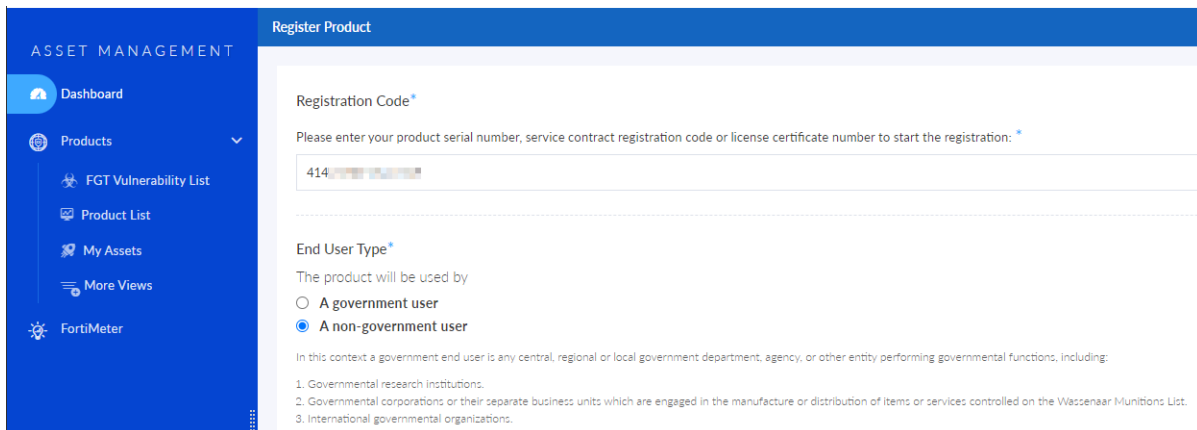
ASSET MANAGEMENT

Dashboard

Products

FGT Vulnerability List

Product List

My Assets

More Views

FortiMeter

Register Product

Registration Code*

Please enter your product serial number, service contract registration code or license certificate number to start the registration: *

414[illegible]

End User Type*

The product will be used by

A government user

A non-government user

In this context a government end user is any central, regional or local government department, agency, or other entity performing governmental functions, including:

1. Governmental research institutions.
2. Governmental corporations or their separate business units which are engaged in the manufacture or distribution of items or services controlled on the Wassenaar Munitions List.
3. International governmental organizations.